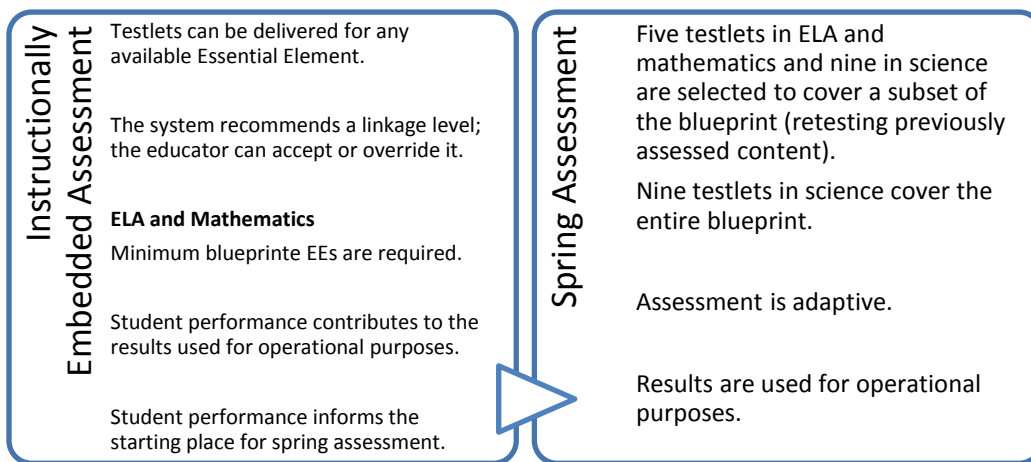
Instructionally Embedded Assessment

Testlets can be delivered for any available Essential Element.

The system recommends a linkage level; the educator can accept or override it.

**ELA and Mathematics**

Minimum blueprinte EEs are required.

Student performance contributes to the results used for operational purposes.

Student performance informs the starting place for spring assessment.

Spring Assessment

Five testlets in ELA and mathematics and nine in science are selected to cover a subset of the blueprint (retesting previously assessed content).

Nine testlets in science cover the entire blueprint.

Assessment is adaptive.

Results are used for operational purposes.